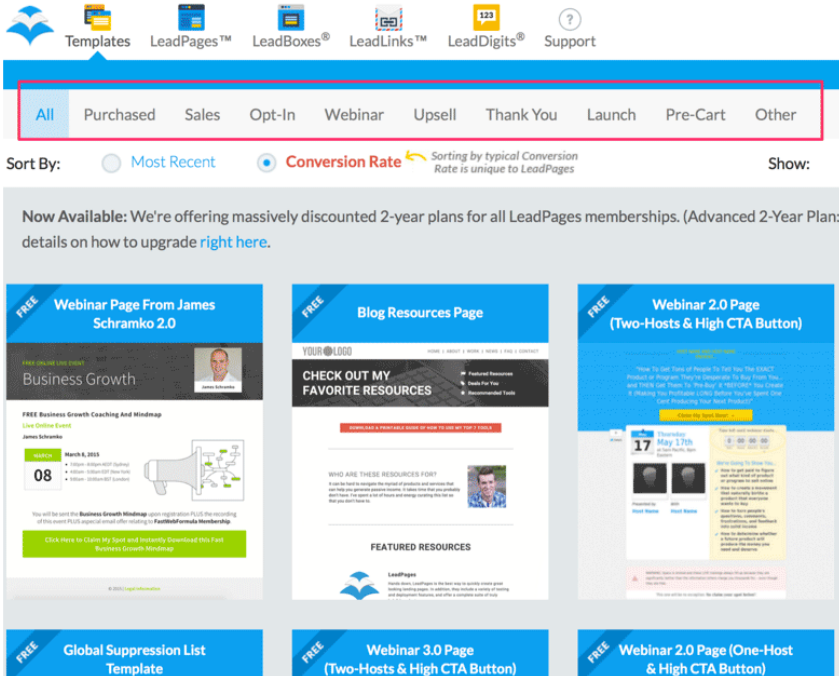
Templates LeadPages™ LeadBoxes® LeadLinks™ LeadDigits® Support

All Purchased Sales Opt-In Webinar Upsell Thank You Launch Pre-Cart Other

Sort By: Most Recent Conversion Rate Sorting by typical Conversion Rate is unique to LeadPages Show:

Now Available: We're offering massively discounted 2-year plans for all LeadPages memberships. (Advanced 2-Year Plan: details on how to upgrade right here.

FREE Webinar Page From James Schramko 2.0

FREE ONLINE LIVE EVENT Business Growth

James Schramko

FREE Business Growth Coaching And Mindmap

Live Online Event

James Schramko

MARCH 08 March 8, 2015

You will be sent the Business Growth Mindmap upon registration PLUS the recording of this event PLUS a special email offer relating to FastWebFormula Membership.

Click Here to Claim My Spot and Instantly Download This Fast Business Growth Mindmap

FREE Blog Resources Page

YOUR LOGO

CHECK OUT MY FAVORITE RESOURCES

Featured Resources
Deals For You
Recommended Tools

DOWNLOAD A PRINTABLE EBOOK OF HOW TO USE MY TOP 7 TOOLS

WHO ARE THESE RESOURCES FOR?

FEATURED RESOURCES

LeadPages

FREE Webinar 2.0 Page (Two-Hosts & High CTA Button)

Claim My Spot Now!

17 Thursday May 17th

Host Name Host Name

FREE Global Suppression List Template

FREE Webinar 3.0 Page (Two-Hosts & High CTA Button)

FREE Webinar 2.0 Page (One-Host & High CTA Button)